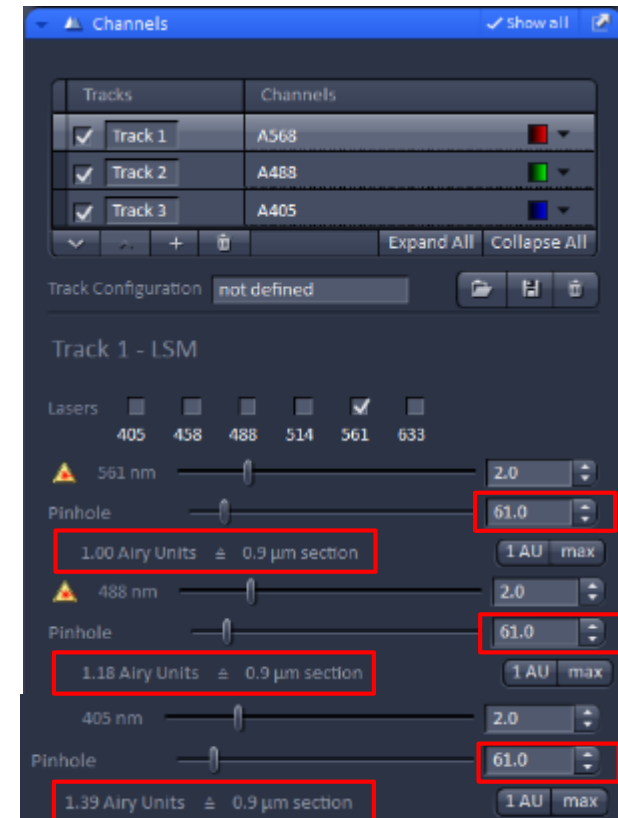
Channels

Show all

| Tracks | Channels |
|---|---|
| Track 1 | A568 |
| Track 2 | A488 |
| Track 3 | A405 |

+

Expand All Collapse All

Track Configuration not defined

Track 1 - LSM

Lasers

405 458 488 514 561 633

561 nm 2.0

Pinhole 61.0

1.00 Airy Units ≙ 0.9 µm section

1 AU max

488 nm 2.0

Pinhole 61.0

1.18 Airy Units ≙ 0.9 µm section

1 AU max

405 nm 2.0

Pinhole 61.0

1.39 Airy Units ≙ 0.9 µm section

1 AU max